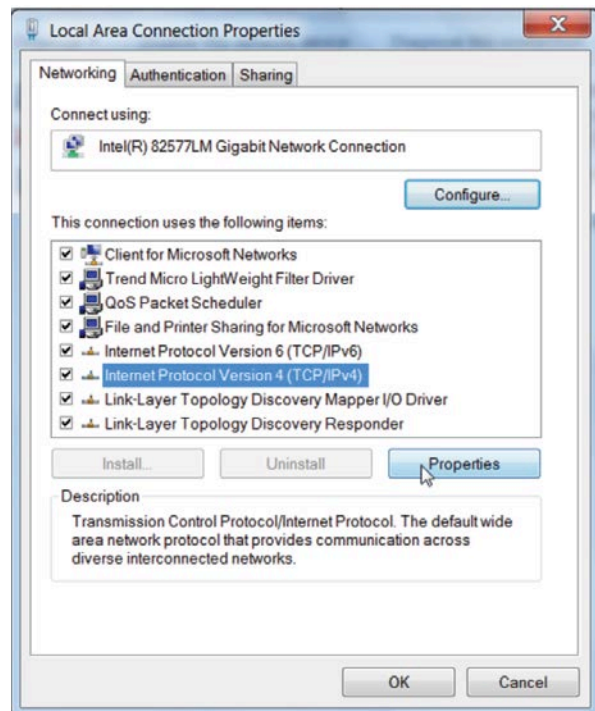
Local Area Connection Properties

Networking | Authentication | Sharing

Connect using:

Intel(R) 82577LM Gigabit Network Connection

Configure...

This connection uses the following items:

Client for Microsoft Networks
Trend Micro LightWeight Filter Driver
QoS Packet Scheduler
File and Printer Sharing for Microsoft Networks
Internet Protocol Version 6 (TCP/IPv6)
Internet Protocol Version 4 (TCP/IPv4)
Link-Layer Topology Discovery Mapper I/O Driver
Link-Layer Topology Discovery Responder

Install... | Uninstall | Properties

Description

Transmission Control Protocol/Internet Protocol. The default wide area network protocol that provides communication across diverse interconnected networks.

OK | Cancel